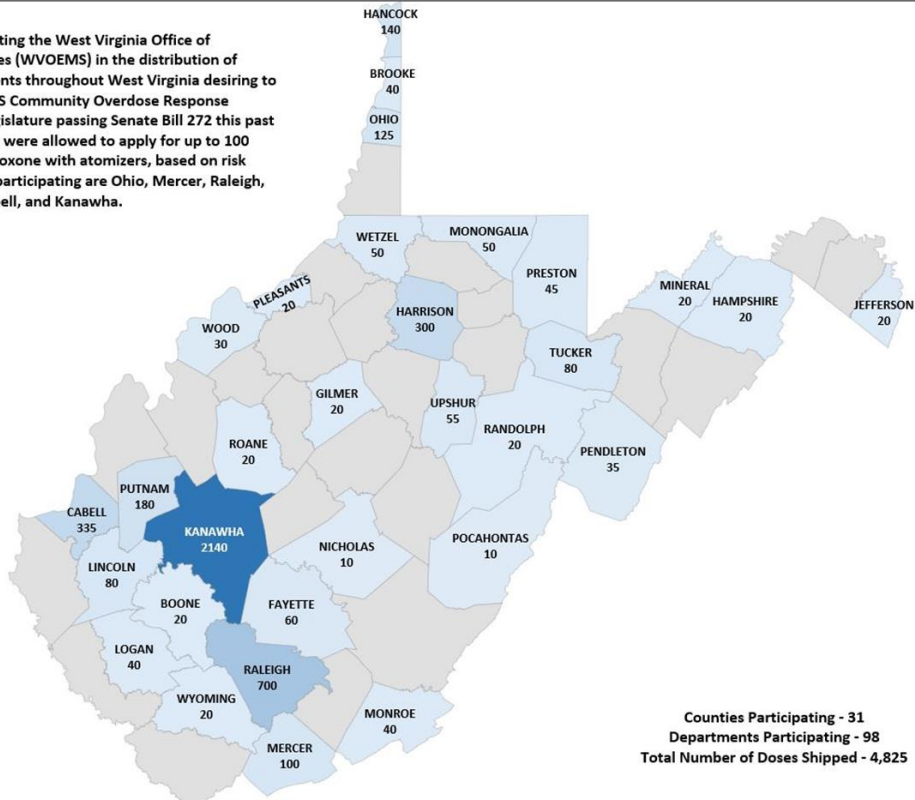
ting the West Virginia Office of es (WVOEMS) in the distribution of nts throughout West Virginia desiring to S Community Overdose Response islature passing Senate Bill 272 this past were allowed to apply for up to 100 oxone with atomizers, based on risk participating are Ohio, Mercer, Raleigh, ell, and Kanawha.

HANCOCK
140

BROOKE
40

OHIO
125

WETZEL
50

MONONGALIA
50

PRESTON
45

MINERAL
20

HAMPSHIRE
20

JEFFERSON
20

PLEASANTS
20

HARRISON
300

WOOD
30

TUCKER
80

GILMER
20

UPSHUR
55

RANDOLPH
20

PENDLETON
35

ROANE
20

PUTNAM
180

CABELL
335

KANAWHA
2140

NICHOLAS
10

POCAHONTAS
10

LINCOLN
80

BOONE
20

FAYETTE
60

LOGAN
40

RALEIGH
700

WYOMING
20

MONROE
40

MERCER
100

Counties Participating - 31
Departments Participating - 98
Total Number of Doses Shipped - 4,825